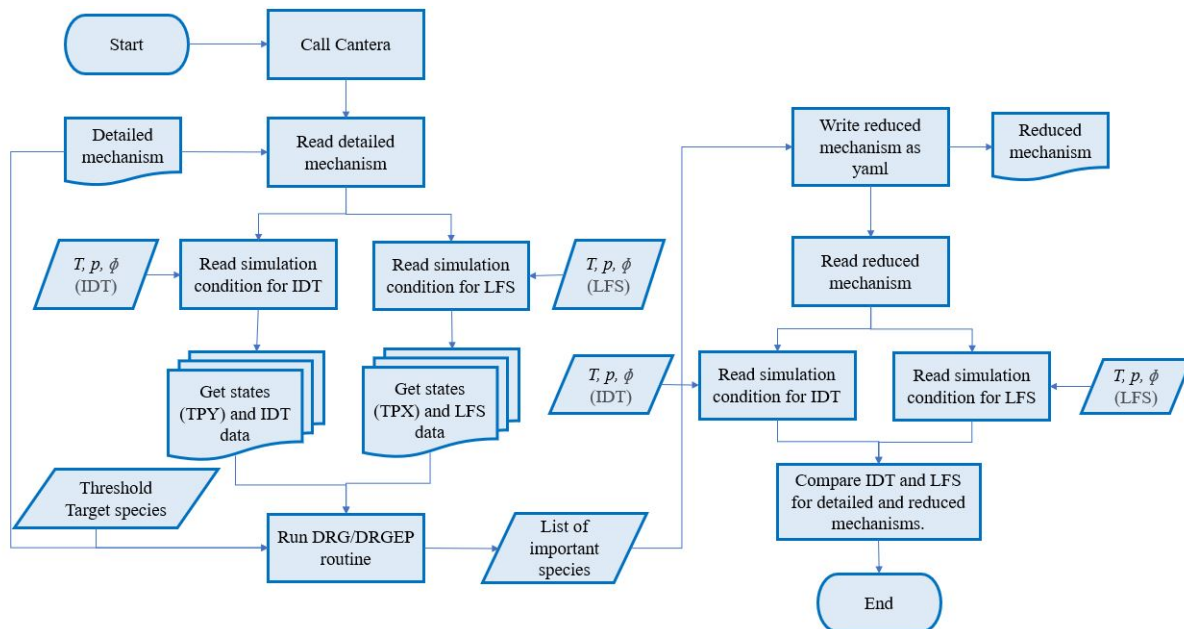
Start

Call Cantera

Detailed mechanism

Read detailed mechanism

$T, p, \phi$ (IDT)

Read simulation condition for IDT

Read simulation condition for LFS

$T, p, \phi$ (LFS)

Get states (TPY) and IDT data

Get states (TPX) and LFS data

Threshold Target species

Run DRG/DRGEP routine

List of important species

Write reduced mechanism as yaml

Reduced mechanism

Read reduced mechanism

$T, p, \phi$ (IDT)

Read simulation condition for IDT

Read simulation condition for LFS

$T, p, \phi$ (LFS)

Compare IDT and LFS for detailed and reduced mechanisms.

End